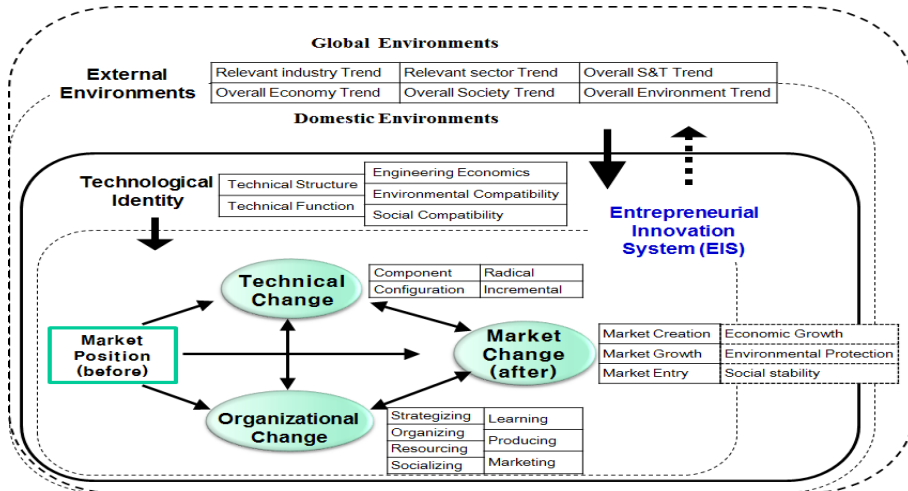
Global Environments

External Environments

| Relevant industry Trend | Relevant sector Trend | Overall S&T Trend |
|---|---|---|
| Overall Economy Trend | Overall Society Trend | Overall Environment Trend |

Domestic Environments

Technological Identity

| Technical Structure | Engineering Economics |
|---|---|
| | Environmental Compatibility |
| Technical Function | Social Compatibility |

Entrepreneurial Innovation System (EIS)

Technical Change

| Component | Radical |
|---|---|
| Configuration | Incremental |

Market Position (before)

Market Change (after)

| Market Creation | Economic Growth |
|---|---|
| Market Growth | Environmental Protection |
| Market Entry | Social stability |

Organizational Change

| Strategizing | Learning |
|---|---|
| Organizing | Producing |
| Resourcing | |
| Socializing | Marketing |